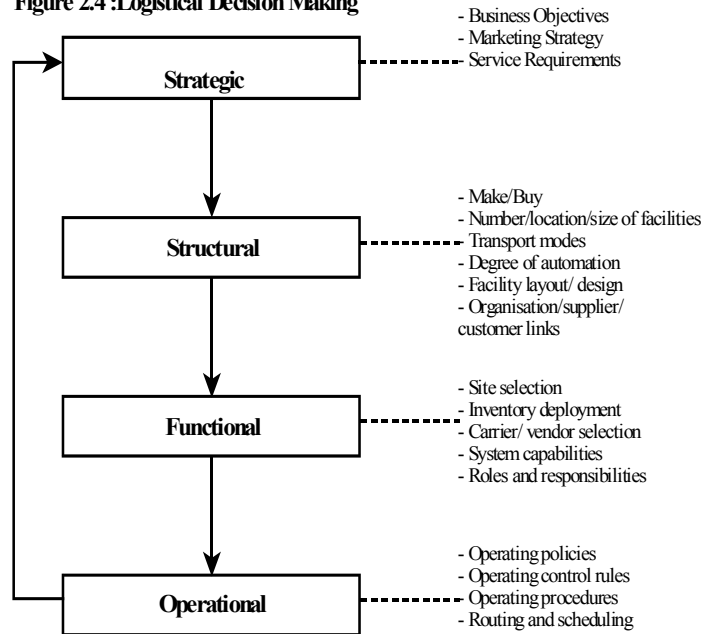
Figure 2.4 :Logistical Decision Making

Strategic

- Business Objectives
- Marketing Strategy
- Service Requirements

Structural

- Make/Buy
- Number/location/size of facilities
- Transport modes
- Degree of automation
- Facility layout/ design
- Organisation/supplier/ customer links

Functional

- Site selection
- Inventory deployment
- Carrier/ vendor selection
- System capabilities
- Roles and responsibilities

Operational

- Operating policies
- Operating control rules
- Operating procedures
- Routing and scheduling